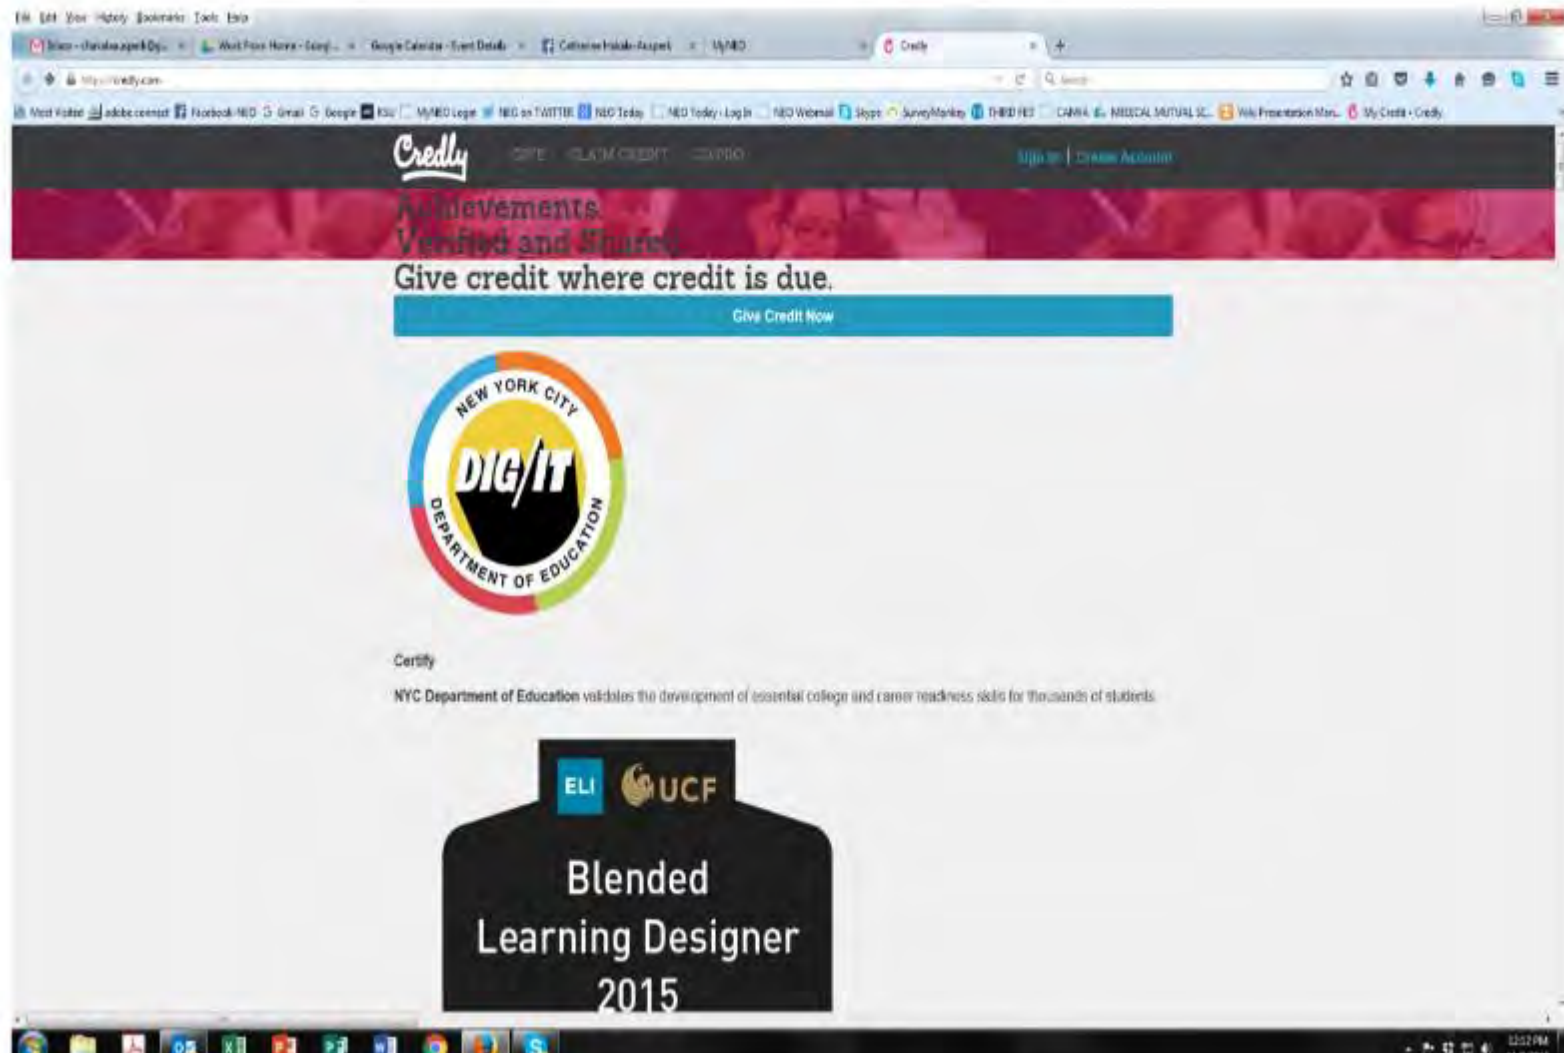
File Edit View History Bookmarks Tools Help

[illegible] | Work From Home - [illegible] | Google Calendar - Event Details | Catherine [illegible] | MyNEO | Credly

https://credly.com

Most Visited | adobe connect | Facebook NEO | Gmail | Google | KSU | MyNEO Login | NEO on TWITTER | NEO Today | NEO Today - Log In | NEO Webmail | Skype | SurveyMonkey | THIRD FIRST | CAMA | MEDICAL MUTUAL SC... | Web Presentation Man... | My Credit - Credly

Credly GIVE CLAIM CREDIT CREDPRO Sign In | Create Account

Achievements Verified and Shared

Give credit where credit is due.

Give Credit Now

NEW YORK CITY DIG/IT DEPARTMENT OF EDUCATION

Certify

NYC Department of Education validates the development of essential college and career readiness skills for thousands of students.

ELI UCF

Blended Learning Designer 2015

12:12 PM